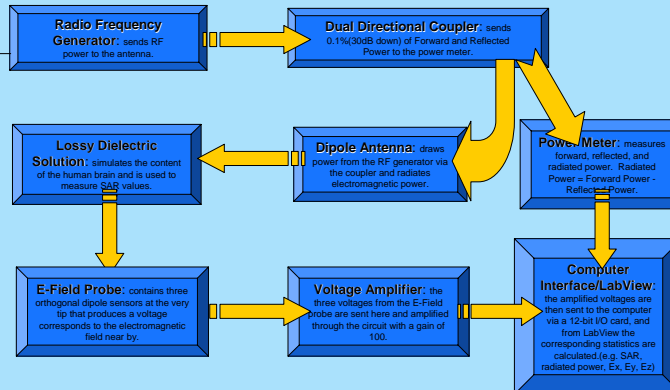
Radio Frequency Generator: sends RF power to the antenna.

Dual Directional Coupler: sends 0.1%(30dB down) of Forward and Reflected Power to the power meter.

Lossy Dielectric Solution: simulates the content of the human brain and is used to measure SAR values.

Dipole Antenna: draws power from the RF generator via the coupler and radiates electromagnetic power.

Power Meter: measures forward, reflected, and radiated power. Radiated Power = Forward Power - Reflected Power.

E-Field Probe: contains three orthogonal dipole sensors at the very tip that produces a voltage corresponds to the electromagnetic field near by.

Voltage Amplifier: the three voltages from the E-Field probe are sent here and amplified through the circuit with a gain of 100.

Computer Interface/LabView: the amplified voltages are then sent to the computer via a 12-bit I/O card, and from LabView the corresponding statistics are calculated.(e.g. SAR, radiated power, Ex, Ey, Ez)